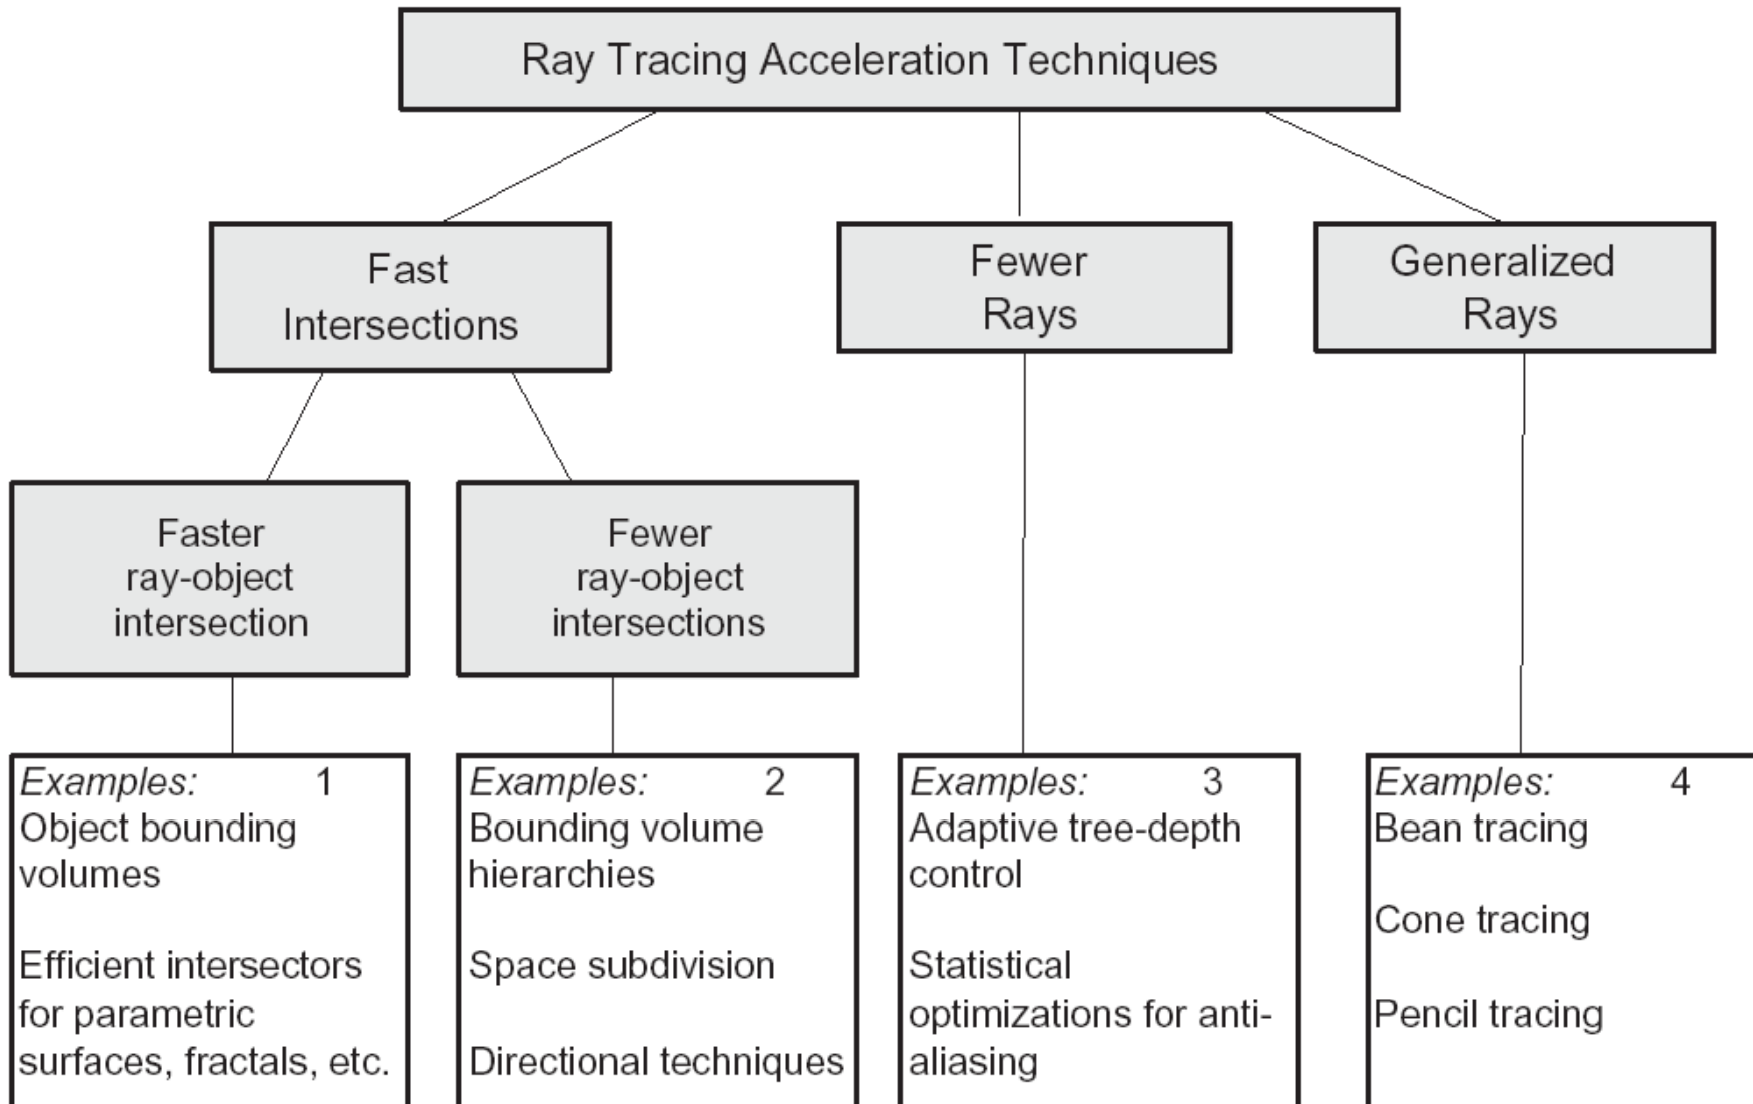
Ray Tracing Acceleration Techniques

Fast Intersections

Fewer Rays

Generalized Rays

Faster ray-object intersection

Fewer ray-object intersections

*Examples:* 1
Object bounding volumes

Efficient intersectors for parametric surfaces, fractals, etc.

*Examples:* 2
Bounding volume hierarchies

Space subdivision

Directional techniques

*Examples:* 3
Adaptive tree-depth control

Statistical optimizations for anti-aliasing

*Examples:* 4
Bean tracing

Cone tracing

Pencil tracing